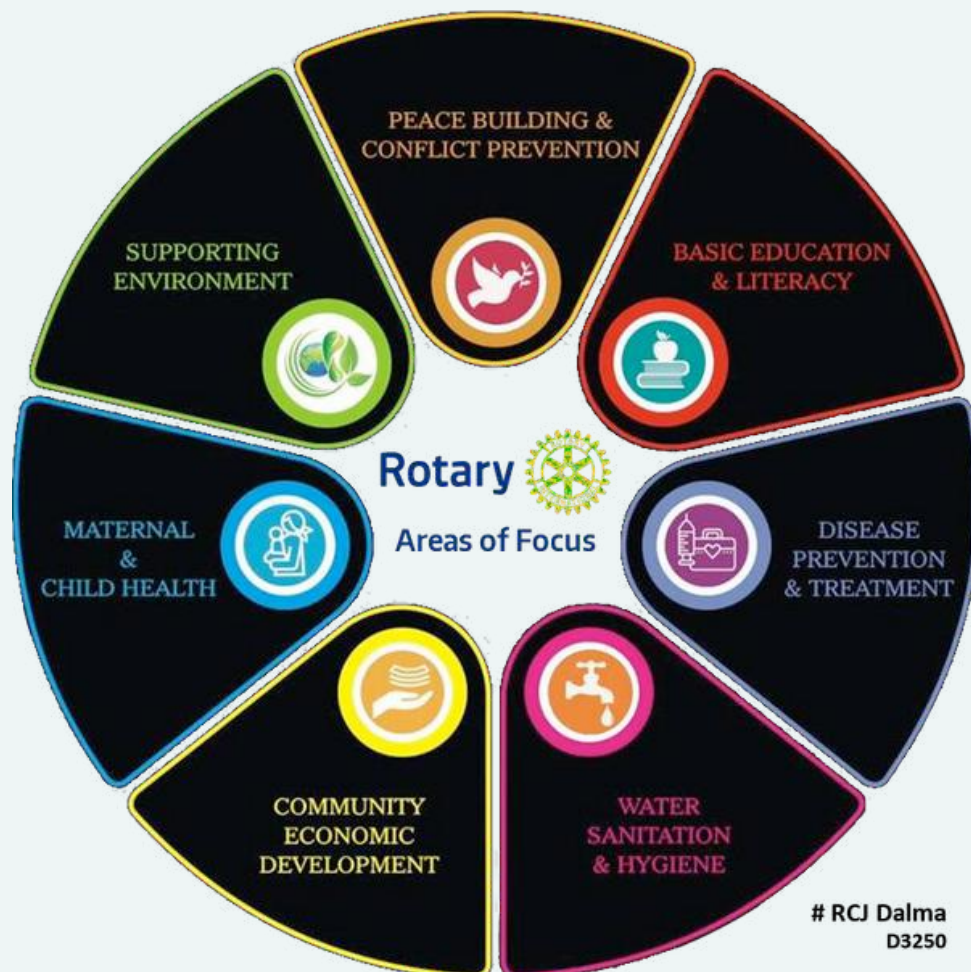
PEACE BUILDING & CONFLICT PREVENTION

BASIC EDUCATION & LITERACY

DISEASE PREVENTION & TREATMENT

WATER SANITATION & HYGIENE

COMMUNITY ECONOMIC DEVELOPMENT

MATERNAL & CHILD HEALTH

SUPPORTING ENVIRONMENT

Rotary

Areas of Focus

# RCJ Dalma
D3250